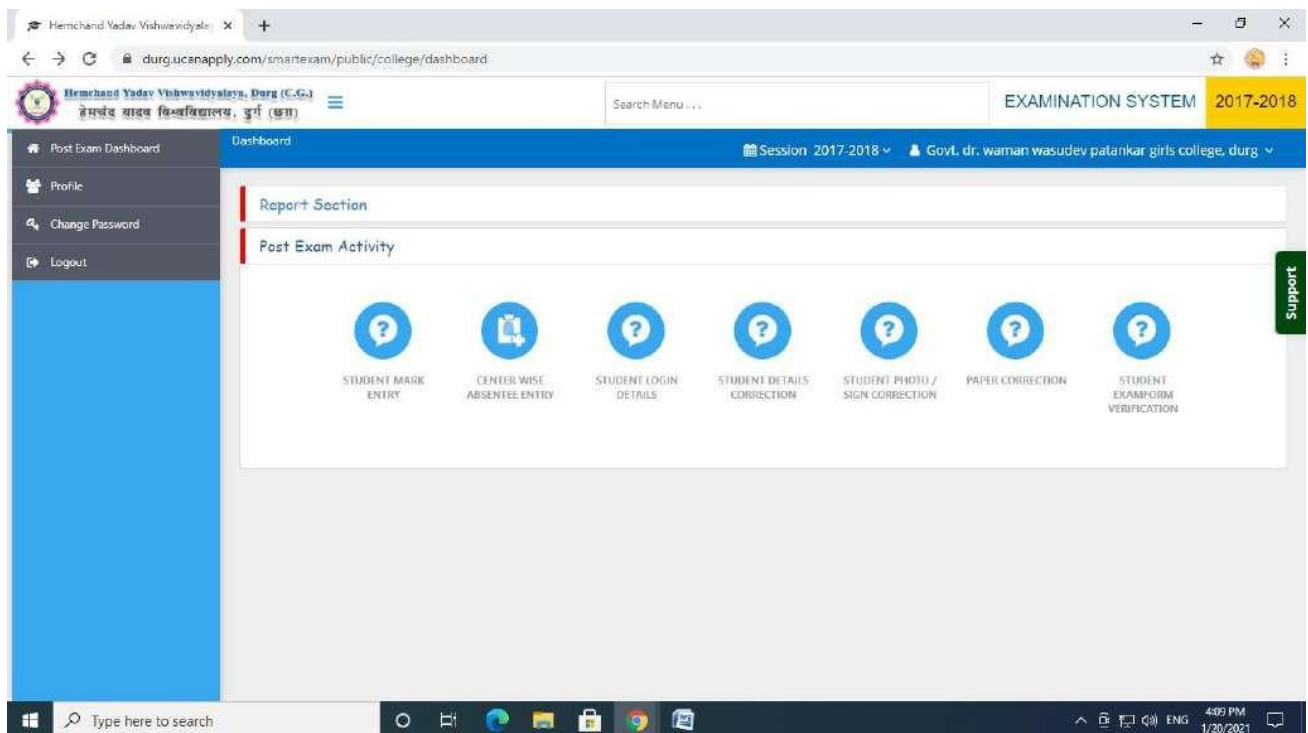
Hemchand Yadav Vishwavidyala ×
+
durg.ucanapply.com/smartexam/public/college/dashboard

Hemchand Yadav Vishwavidyalaya, Durg (C.G.)
हेमचंद यादव विश्वविद्यालय, दुर्ग (छ.ग.)

Search Menu...

EXAMINATION SYSTEM 2017-2018

Post Exam Dashboard
Profile
Change Password
Logout

Dashboard

Session 2017-2018
Govt. dr. waman wasudev patankar girls college, durg

Report Section

Post Exam Activity

STUDENT MARK ENTRY

CENTER WISE ABSENTEE ENTRY

STUDENT LOGIN DETAILS

STUDENT DETAILS CORRECTION

STUDENT PHOTO / SIGN CORRECTION

PAPER CORRECTION

STUDENT EXAMFORM VERIFICATION

Support

Type here to search

ENG 4:09 PM 1/20/2021